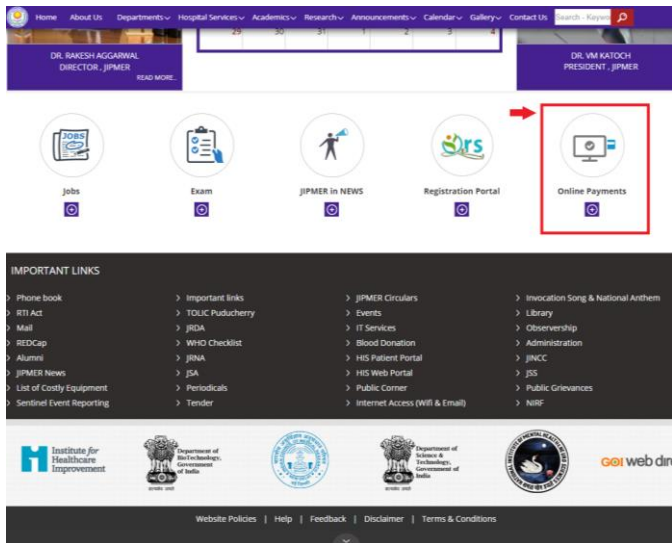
Home About Us Departments Hospital Services Academics Research Announcements Calendar Gallery Contact Us Search - Keyw

29 30 31 1 2 3 4

DR. RAKESH AGGARWAL
DIRECTOR , JIPMER
READ MORE...

DR. VM KATOCH
PRESIDENT , JIPMER

JOBS

Jobs

Exam

JIPMER in NEWS

Registration Portal

Online Payments

IMPORTANT LINKS

Phone book
RTI Act
Mail
REDCap
Alumni
JIPMER News
List of Costly Equipment
Sentinel Event Reporting

Important links
TOLIC Puducherry
JRDA
WHO Checklist
JRNA
JSA
Periodicals
Tender

JIPMER Circulars
Events
IT Services
Blood Donation
HIS Patient Portal
HIS Web Portal
Public Corner
Internet Access (Wifi & Email)

Invocation Song & National Anthem
Library
Observership
Administration
JINCC
JSS
Public Grievances
NIRF

Institute for Healthcare Improvement

Department of BioTechnology, Government of India

Department of Science & Technology, Government of India

GOI web dir

Website Policies | Help | Feedback | Disclaimer | Terms & Conditions